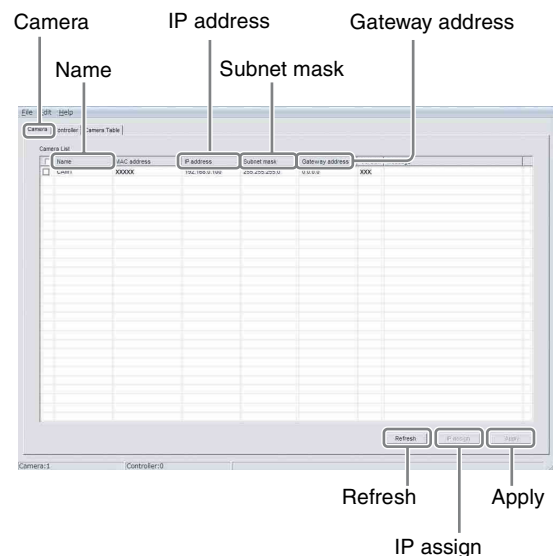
Camera

IP address

Gateway address

Name

Subnet mask

File Edit Help

Camera Controller Camera Table

Camera List

| | Name | MAC address | IP address | Subnet mask | Gateway address | |
|---|---|---|---|---|---|---|
| ☐ | CAM1 | XXXXX | 192.168.0.100 | 255.255.255.0 | 0.0.0.0 | XXX |

Refresh IP assign Apply

Camera:1 Controller:0

Refresh

Apply

IP assign